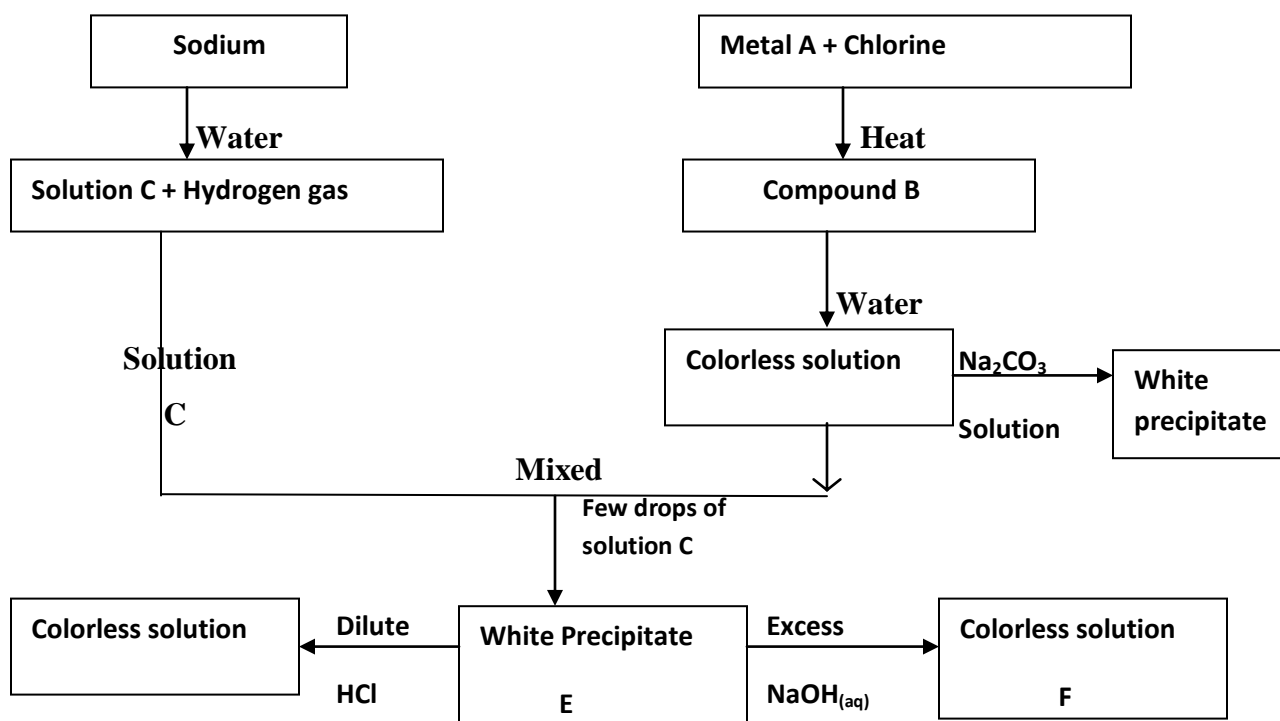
Sodium

Water

Solution C + Hydrogen gas

Metal A + Chlorine

Heat

Compound B

Water

Solution

C

Colorless solution

$Na_2CO_3$

Solution

White precipitate

Mixed

Few drops of solution C

Colorless solution

Dilute

HCl

White Precipitate

E

Excess

$NaOH_{(aq)}$

Colorless solution

F